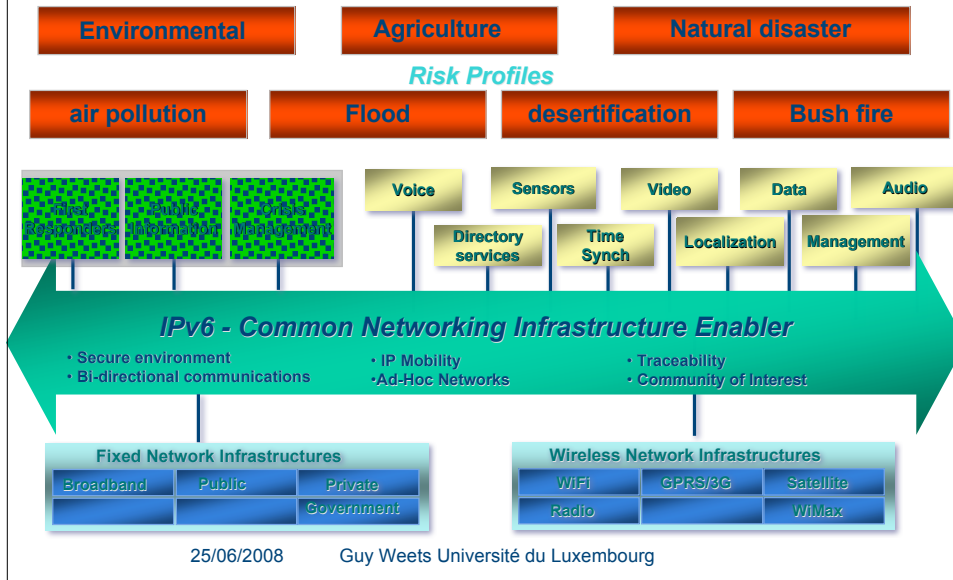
Environmental
Agriculture
Natural disaster

Risk Profiles

air pollution
Flood
desertification
Bush fire

First Responders
Public Information
Crisis Management

Voice
Sensors
Video
Data
Audio
Directory services
Time Synch
Localization
Management

IPv6 - Common Networking Infrastructure Enabler

• Secure environment
• Bi-directional communications
• IP Mobility
•Ad-Hoc Networks
• Traceability
• Community of Interest

Fixed Network Infrastructures

| Broadband | Public | Private |
|---|---|---|
| | | Government |

Wireless Network Infrastructures

| WiFi | GPRS/3G | Satellite |
|---|---|---|
| Radio | | WiMax |

25/06/2008 Guy Weets Université du Luxembourg